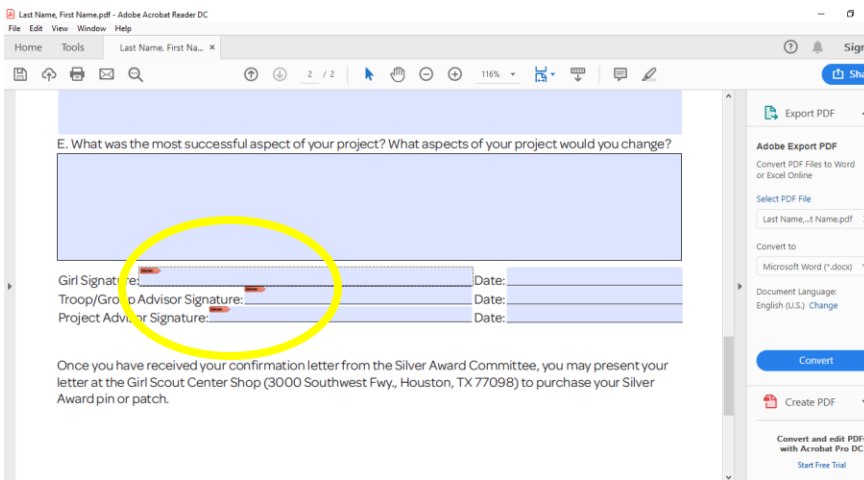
Last Name, First Name.pdf - Adobe Acrobat Reader DC
File Edit View Window Help
Home Tools Last Name, First Na... ×
Sig
2 / 2 116%
Sha

E. What was the most successful aspect of your project? What aspects of your project would you change?

Girl Signature: Date:
Troop/Group Advisor Signature: Date:
Project Advisor Signature: Date:

Once you have received your confirmation letter from the Silver Award Committee, you may present your letter at the Girl Scout Center Shop (3000 Southwest Fwy., Houston, TX 77098) to purchase your Silver Award pin or patch.

Export PDF
Adobe Export PDF
Convert PDF Files to Word or Excel Online
Select PDF File
Last Name,...t Name.pdf
Convert to
Microsoft Word (*.docx)
Document Language:
English (U.S.) Change
Convert
Create PDF
Convert and edit PDF with Acrobat Pro DC
Start Free Trial